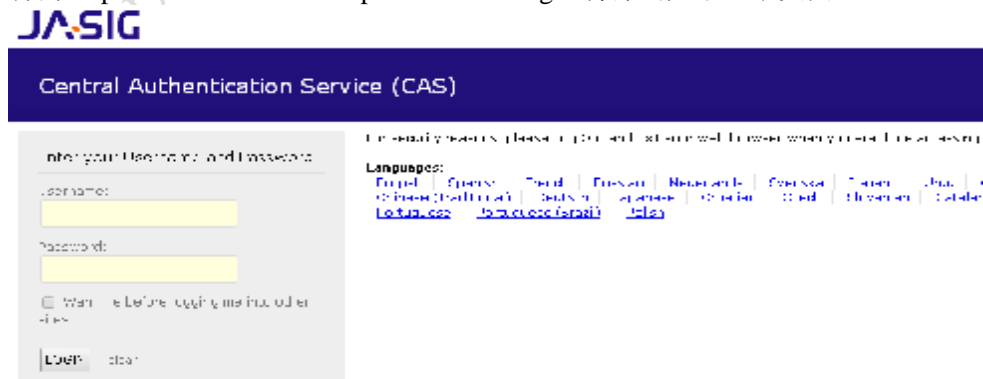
JA-SIG

Central Authentication Service (CAS)

Enter your Username and Password

Username:

Password:

Warn me before logging me into other sites.

LOGIN clear

For security reasons, please Log Out and Exit your web browser when you are done accessing services that require authentication!

Languages:
English | Spanish | French | Russian | Nederlands | Svenska | Italiano | Urdu | Chinese (Simplified) | Chinese (Traditional) | Deutsch | Japanese | Croatian | Czech | Slovenian | Catalan | Portuguese | Portuguese (Brazil) | Polish